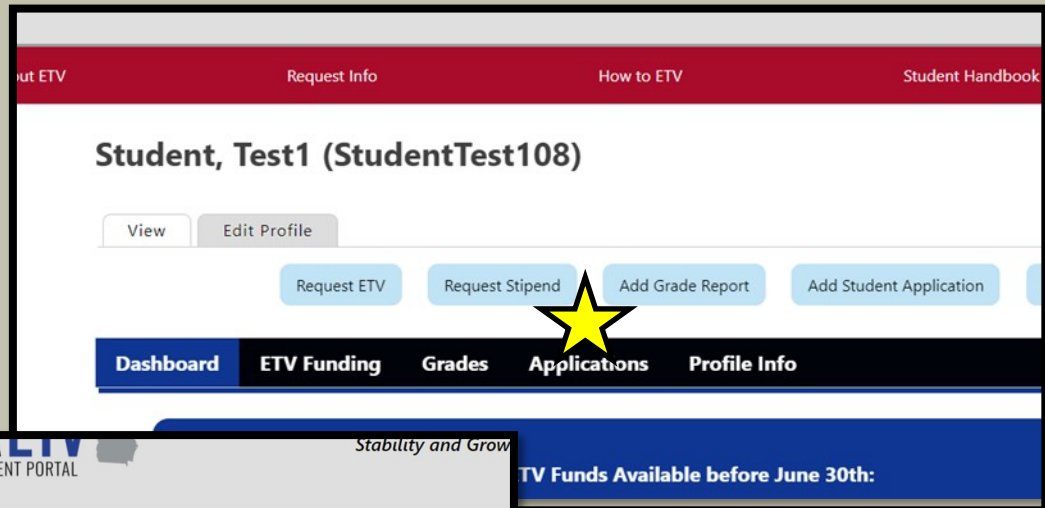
out ETV Request Info How to ETV Student Handbook

Student, Test1 (StudentTest108)

View Edit Profile

Request ETV Request Stipend Add Grade Report Add Student Application

Dashboard ETV Funding Grades Applications Profile Info

ETV

ENT PORTAL

Stability and Grow

TV Funds Available before June 30th: